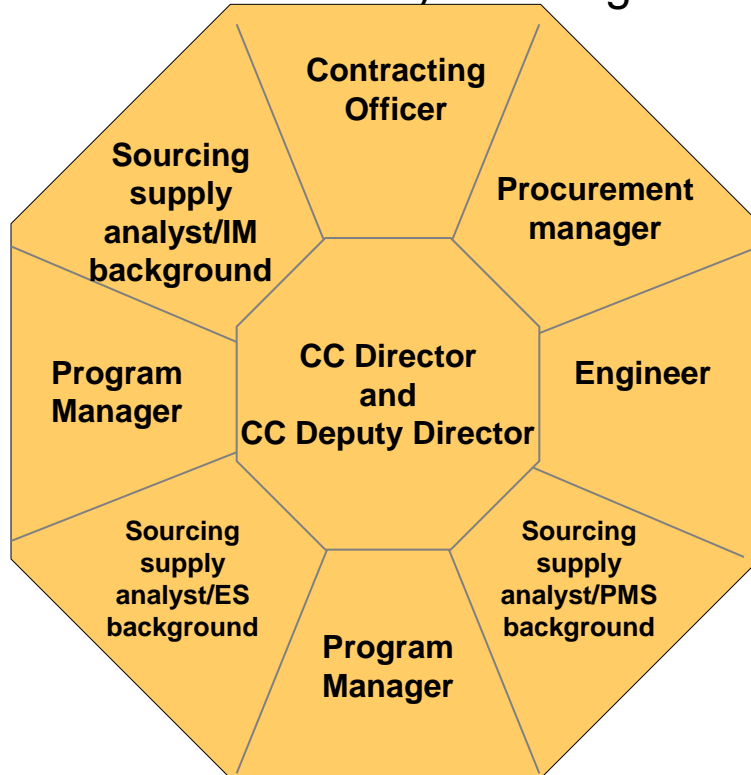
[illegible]

Contracting Officer

Procurement manager

Engineer

Sourcing supply analyst/PMS background

Program Manager

Sourcing supply analyst/ES background

Program Manager

Sourcing supply analyst/IM background

CC Director and CC Deputy Director